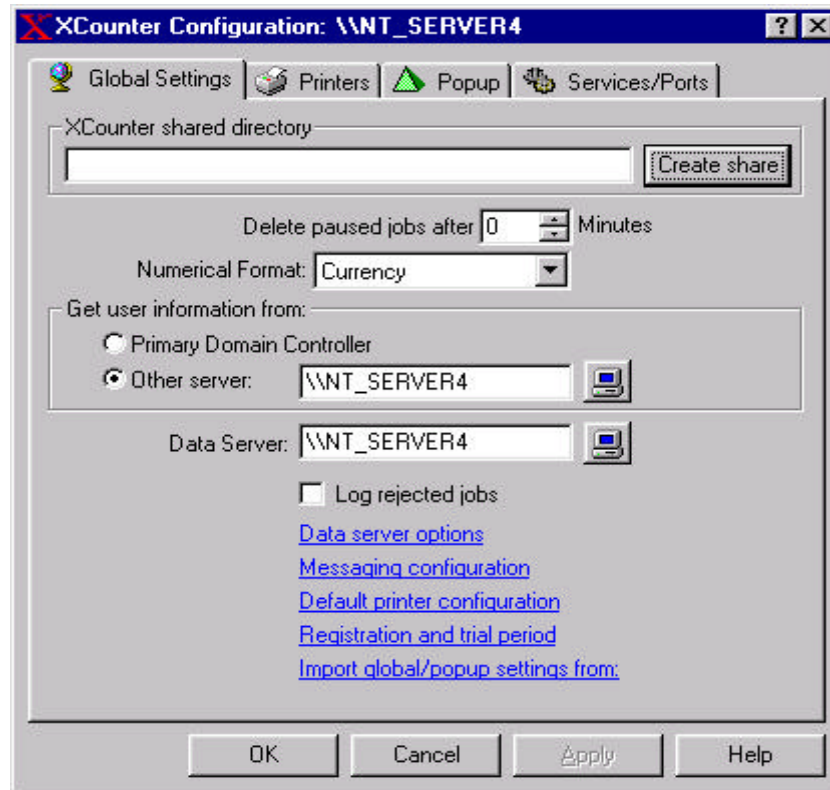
XCounter Configuration: \\NT_SERVER4

? X

Global Settings | Printers | Popup | Services/Ports

XCounter shared directory

Create share

Delete paused jobs after 0 Minutes

Numerical Format: Currency

Get user information from:

Primary Domain Controller

Other server: \\NT_SERVER4

Data Server: \\NT_SERVER4

Log rejected jobs

Data server options

Messaging configuration

Default printer configuration

Registration and trial period

Import global/popup settings from:

OK | Cancel | Apply | Help